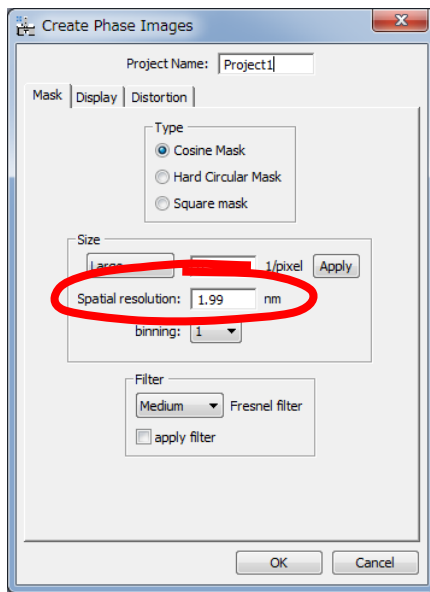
Create Phase Images

Project Name: Project1

Mask | Display | Distortion

Type
Cosine Mask
Hard Circular Mask
Square mask

Size
Large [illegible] 1/pixel Apply
Spatial resolution: 1.99 nm
binning: 1

Filter
Medium Fresnel filter
apply filter

OK Cancel